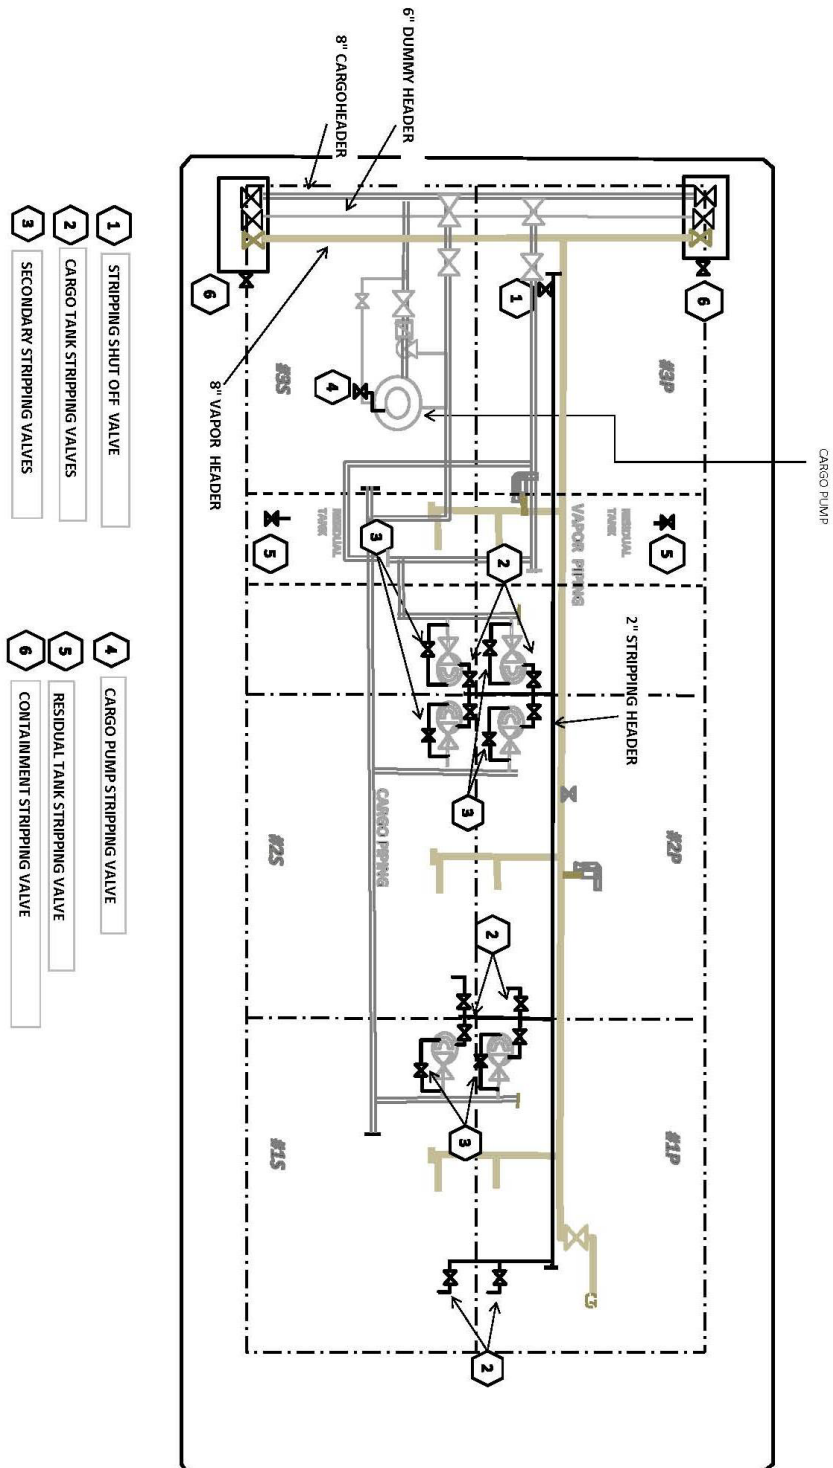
6" DUMMY HEADER

8" CARGOHEADER

8" VAPOR HEADER

CARGO PUMP

2" STRIPPING HEADER

VAPOR PIPING

CARGO PIPING

RESIDUAL TANK

RESIDUAL TANK

#3P

#3S

#2P

#2S

#1P

#1S

1

2

2

2

3

3

3

4

5

5

6

6

1 STRIPPING SHUT OFF VALVE

2 CARGO TANK STRIPPING VALVES

3 SECONDARY STRIPPING VALVES

4 CARGO PUMP STRIPPING VALVE

5 RESIDUAL TANK STRIPPING VALVE

6 CONTAINMENT STRIPPING VALVE